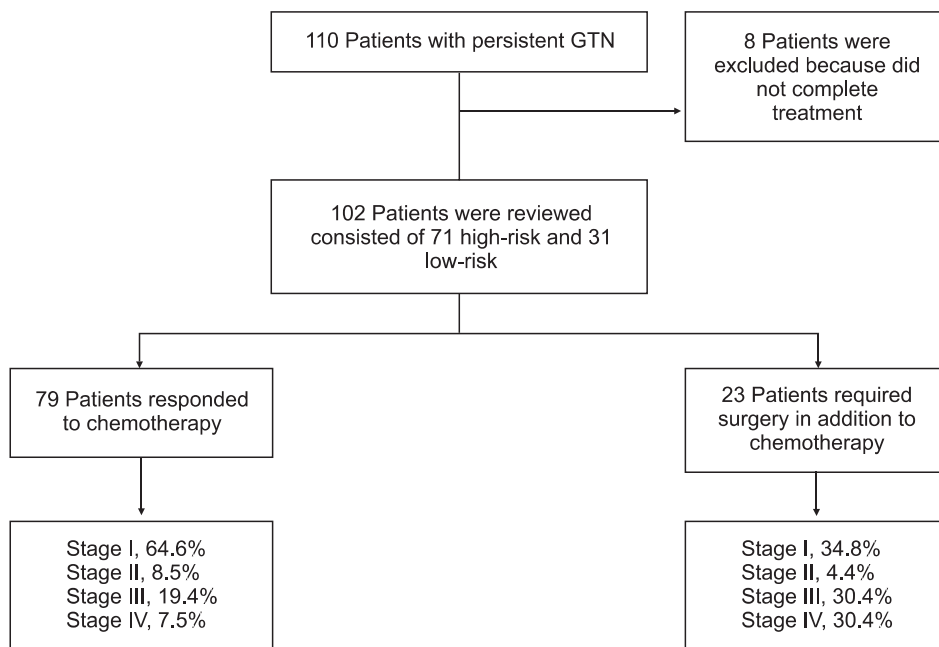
110 Patients with persistent GTN

8 Patients were excluded because did not complete treatment

102 Patients were reviewed consisted of 71 high-risk and 31 low-risk

79 Patients responded to chemotherapy

23 Patients required surgery in addition to chemotherapy

Stage I, 64.6%
Stage II, 8.5%
Stage III, 19.4%
Stage IV, 7.5%

Stage I, 34.8%
Stage II, 4.4%
Stage III, 30.4%
Stage IV, 30.4%